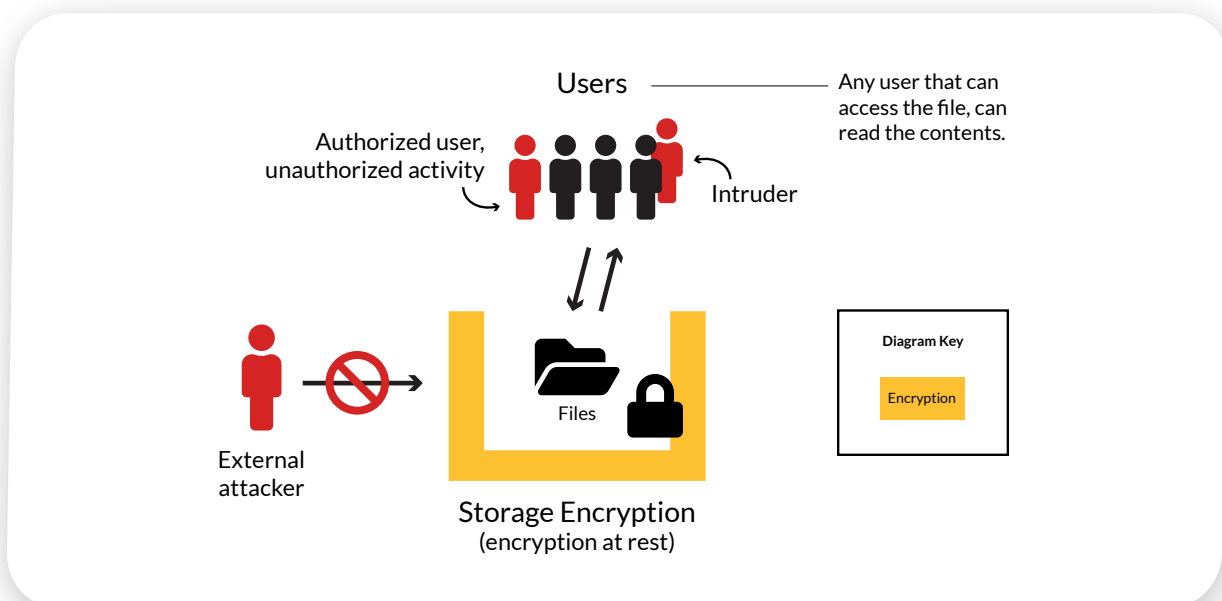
Users

Any user that can access the file, can read the contents.

Authorized user, unauthorized activity

Intruder

Files

External attacker

Storage Encryption
(encryption at rest)

Diagram Key

Encryption